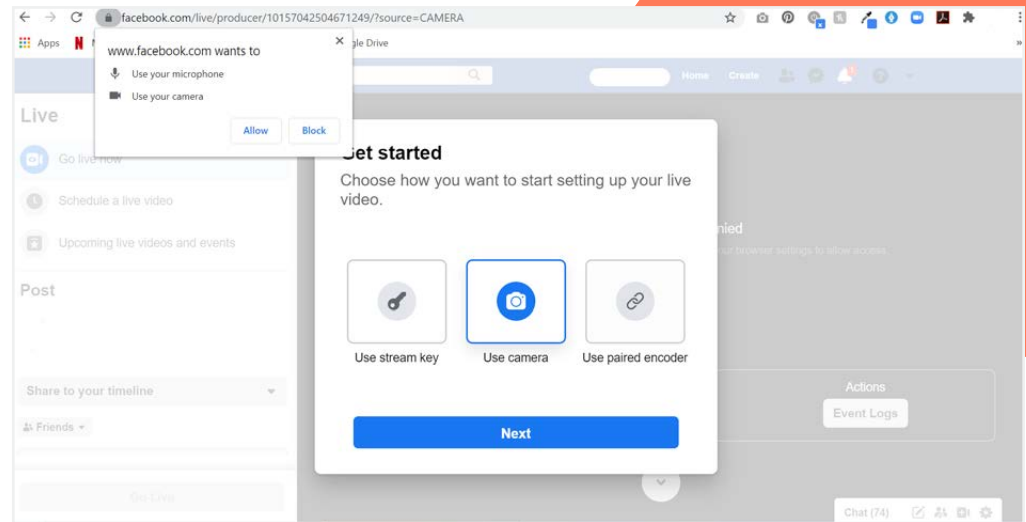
facebook.com/live/producer/10157042504671249/?source=CAMERA

Apps

gle Drive

www.facebook.com wants to

Use your microphone

Use your camera

Allow Block

Home Create

Live

Go live now

Schedule a live video

Upcoming live videos and events

Post

Share to your timeline

Friends

Go Live

Get started

Choose how you want to start setting up your live video.

Use stream key

Use camera

Use paired encoder

Next

nied

ur browser settings to allow access.

Actions

Event Logs

Chat (74)